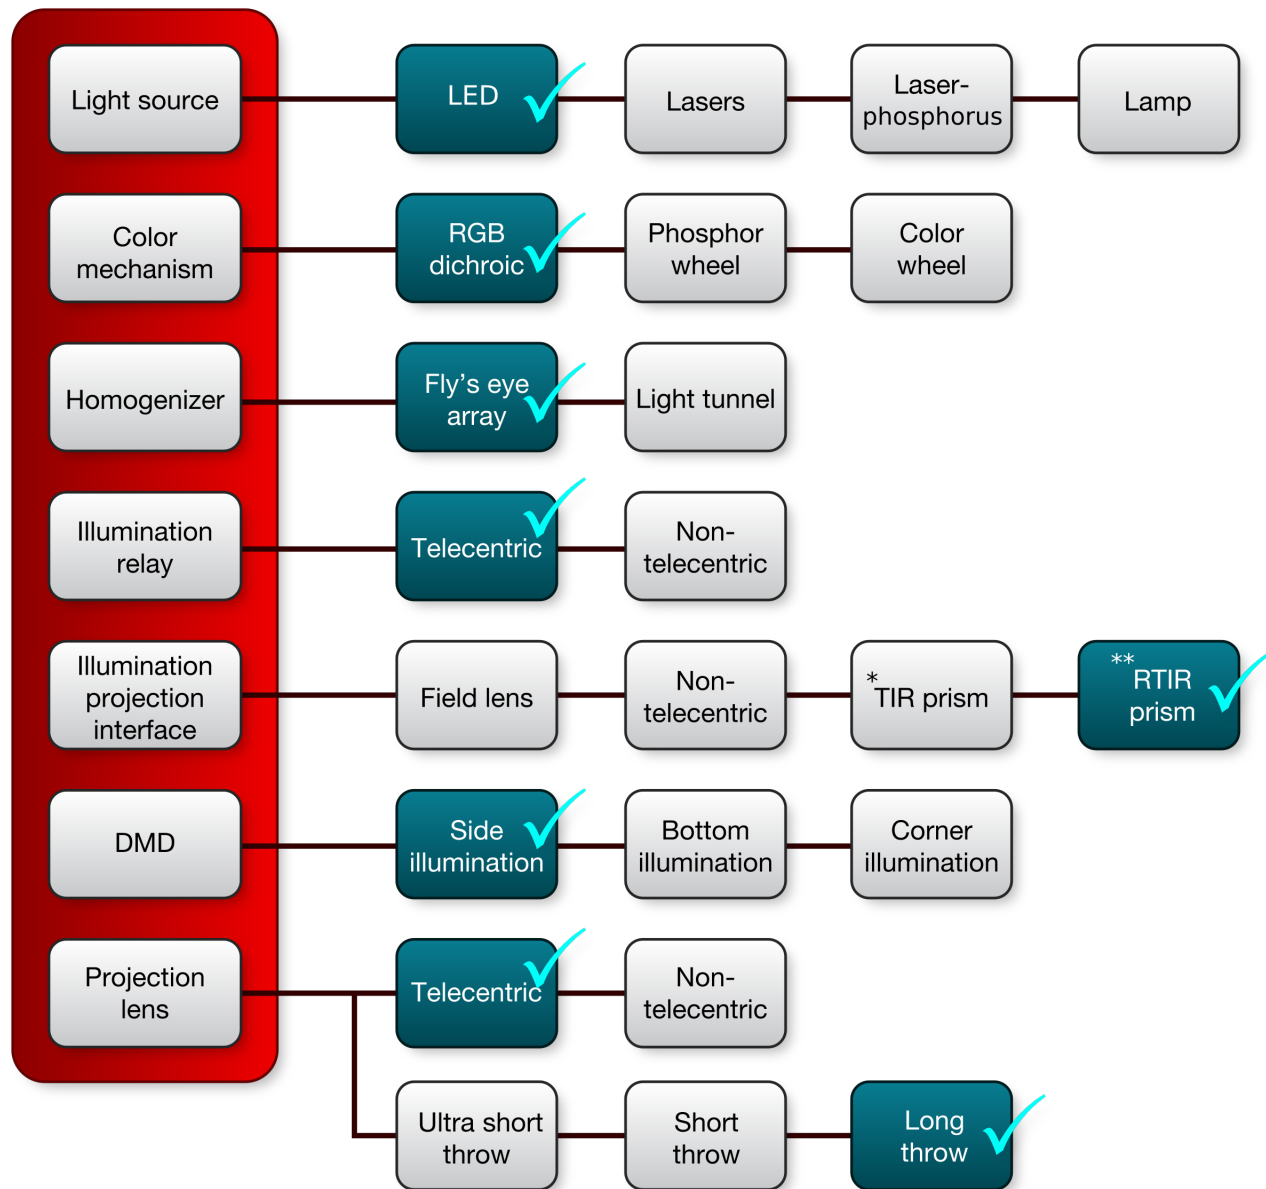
Light source
LED
Lasers
Laser-phosphorus
Lamp

Color mechanism
RGB dichroic
Phosphor wheel
Color wheel

Homogenizer
Fly’s eye array
Light tunnel

Illumination relay
Telecentric
Non-telecentric

Illumination projection interface
Field lens
Non-telecentric
*TIR prism
**RTIR prism

DMD
Side illumination
Bottom illumination
Corner illumination

Projection lens
Telecentric
Non-telecentric
Ultra short throw
Short throw
Long throw